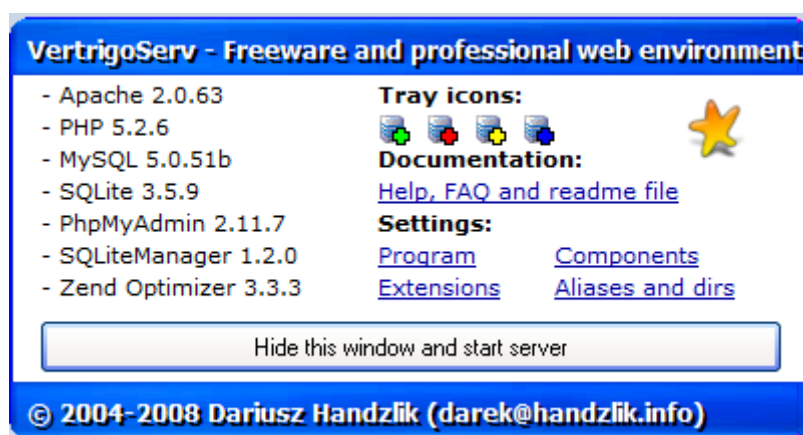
VertrigoServ - Freeware and professional web environment

- Apache 2.0.63
- PHP 5.2.6
- MySQL 5.0.51b
- SQLite 3.5.9
- PhpMyAdmin 2.11.7
- SQLiteManager 1.2.0
- Zend Optimizer 3.3.3

Tray icons:

Documentation:

Help, FAQ and readme file

Settings:

Program Components

Extensions Aliases and dirs

Hide this window and start server

© 2004-2008 Dariusz Handzlik (darek@handzlik.info)